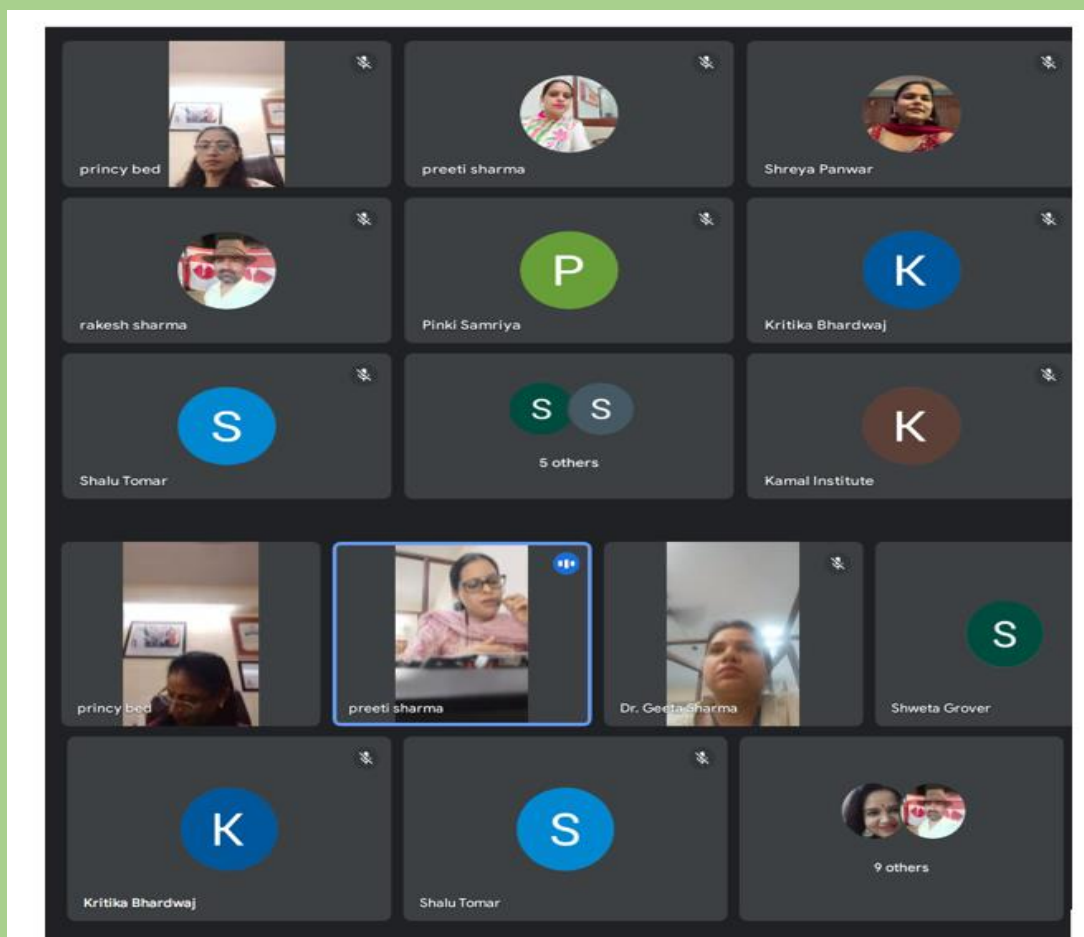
princy bed

preeti sharma

Shreya Panwar

rakesh sharma

P

Pinki Samriya

K

Kritika Bhardwaj

S

Shalu Tomar

S S

5 others

K

Kamal Institute

princy bed

preeti sharma

Dr. Geeta Sharma

S

Shweta Grover

K

Kritika Bhardwaj

S

Shalu Tomar

9 others